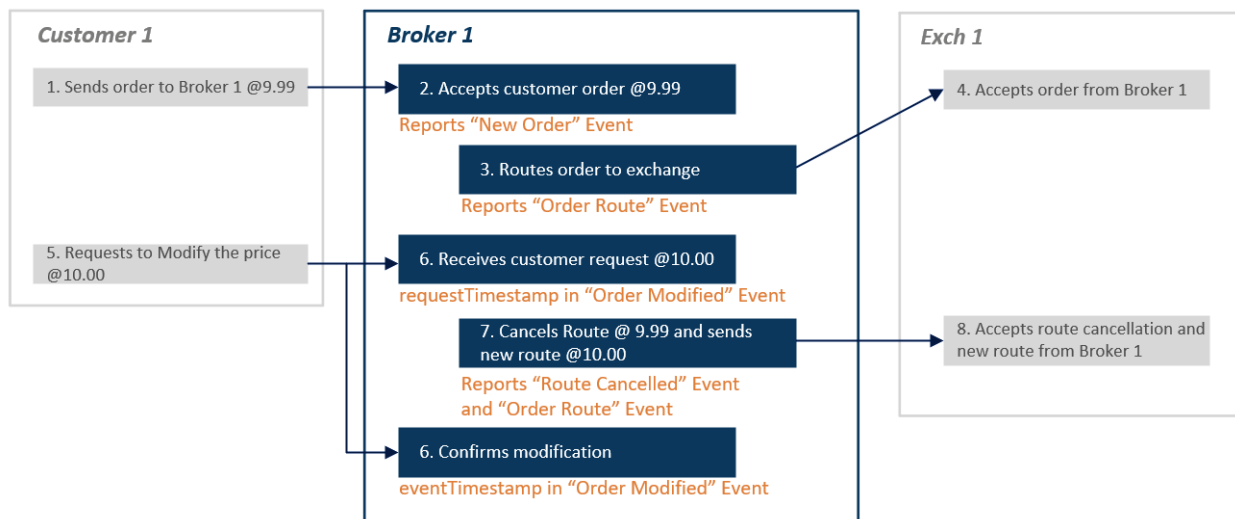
Customer 1

1. Sends order to Broker 1 @9.99

5. Requests to Modify the price @10.00

Broker 1

2. Accepts customer order @9.99

Reports “New Order” Event

3. Routes order to exchange

Reports “Order Route” Event

6. Receives customer request @10.00

requestTimestamp in “Order Modified” Event

7. Cancels Route @ 9.99 and sends new route @10.00

Reports “Route Cancelled” Event and “Order Route” Event

6. Confirms modification

eventTimestamp in “Order Modified” Event

Exch 1

4. Accepts order from Broker 1

8. Accepts route cancellation and new route from Broker 1